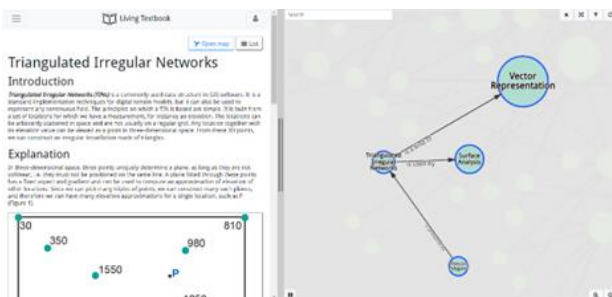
Living Textbook

Open map
List

Triangulated Irregular Networks

Introduction

Triangulated Irregular Networks (TINs) is a commonly used data structure in GIS software. It is a standard implementation techniques for digital terrain models, but it can also be used to represent any continuous field. The principles on which a TIN is based are simple. TIN built from a set of locations for which we have a measurement, for instance an elevation. The locations can be arbitrarily scattered in space and are not usually on a regular grid. Any location together with its elevation value can be viewed as a point in three-dimensional space. From these 3D points, we can construct an irregular tessellation made of triangles.

Explanation

In three-dimensional space, three points uniquely determines a plane, as long as they are not collinear, i.e. they must not be positioned on the same line. A plane fitted through these points has a fixed aspect and gradient and can be used to compute an approximation of elevation of other locations. Since we can pick many triples of points, we can construct many such planes, and therefore we can have many elevation approximations for a single location, such as P (Figure 1).

30
810
350
980
1550
P
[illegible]

Search

Vector Representation
Triangulated Irregular Networks
Surface Analysis
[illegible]
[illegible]
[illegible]
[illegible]